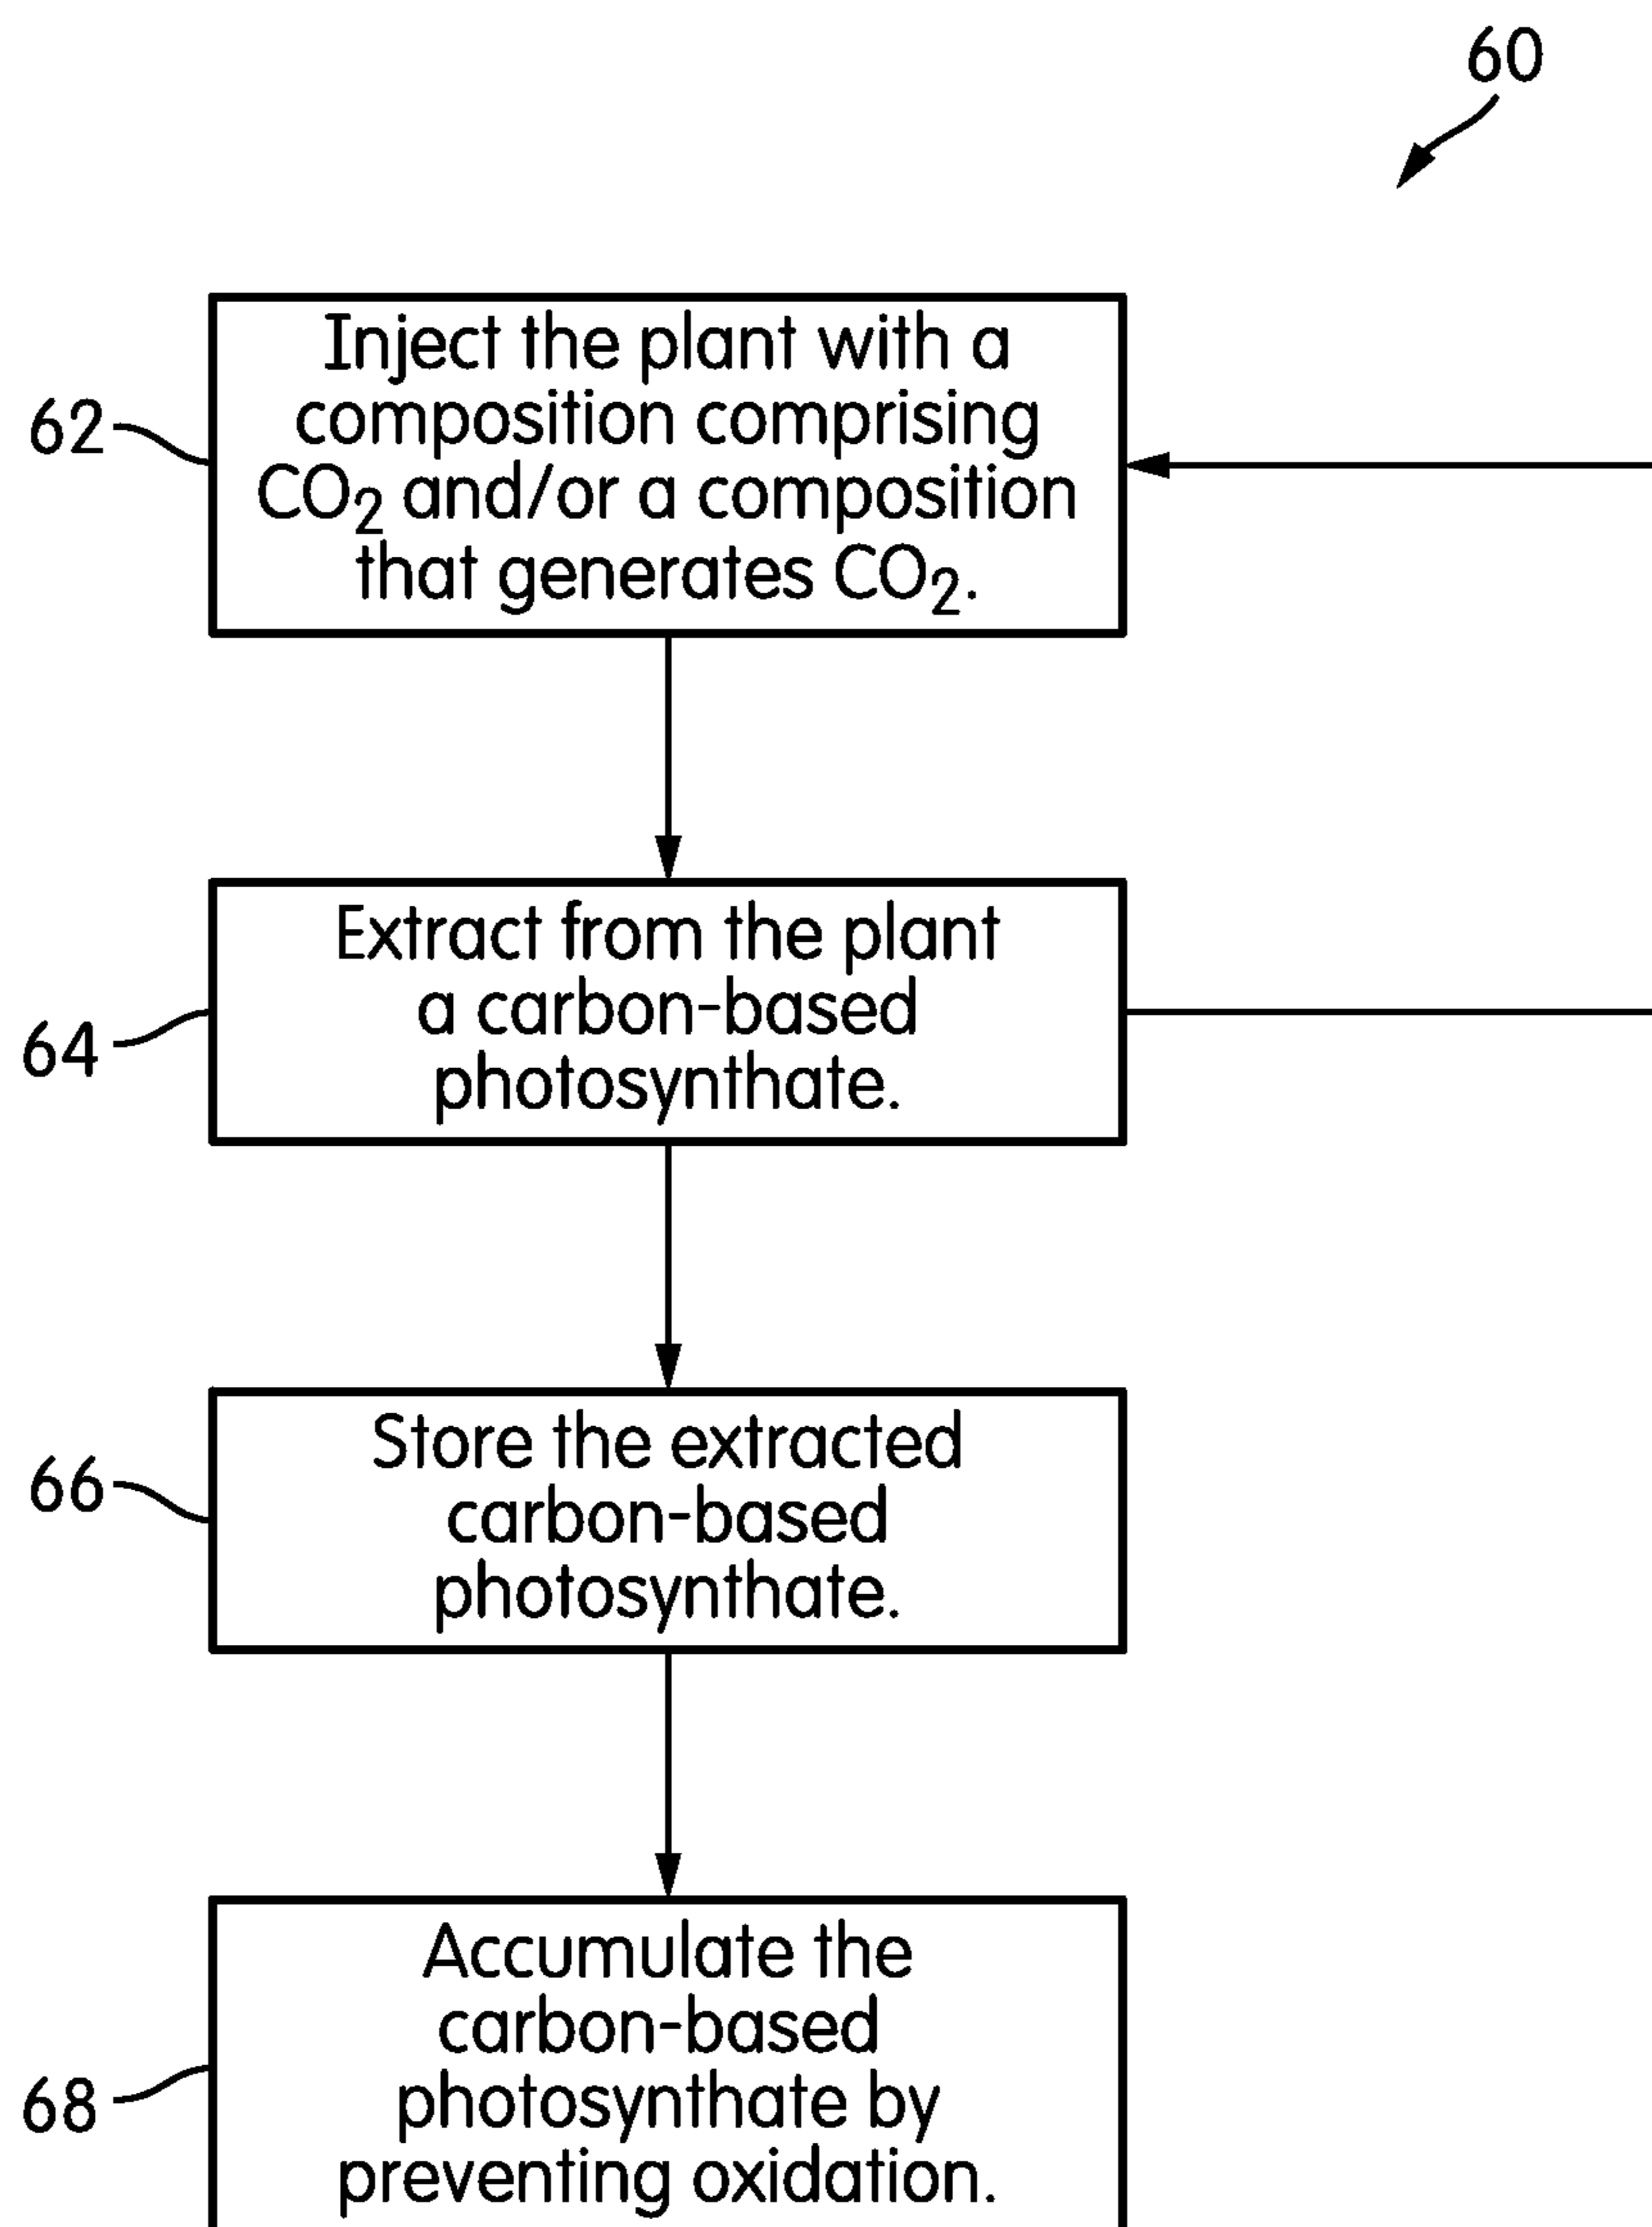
60

62

Inject the plant with a composition comprising $CO_2$ and/or a composition that generates $CO_2$.

64

Extract from the plant a carbon-based photosynthate.

66

Store the extracted carbon-based photosynthate.

68

Accumulate the carbon-based photosynthate by preventing oxidation.